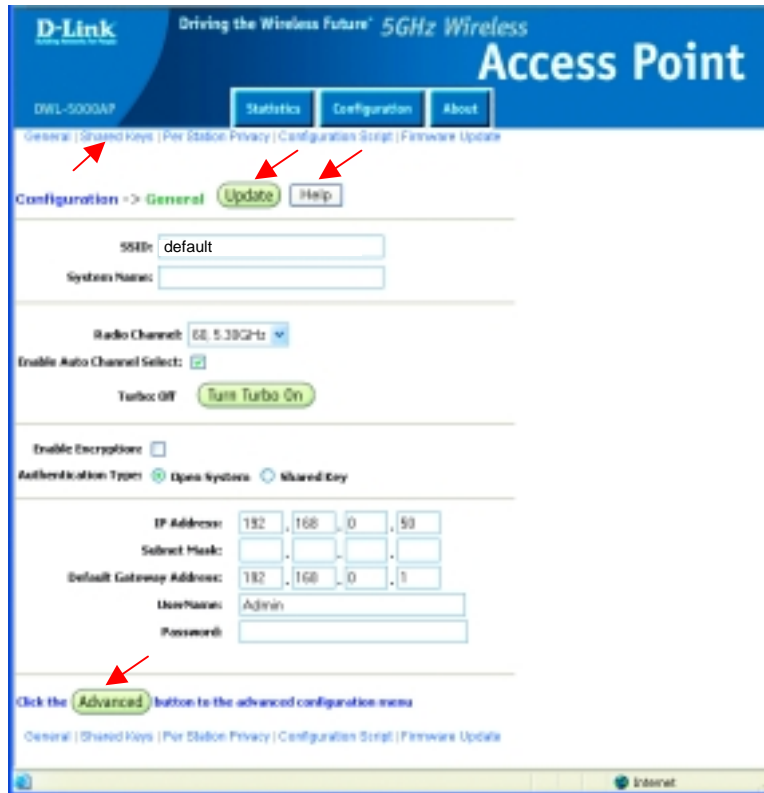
D-Link
Building Networks for People

Driving the Wireless Future® 5GHz Wireless
Access Point

DWL-5000AP

Statistics | Configuration | About

General | Shared Keys | Per Station Privacy | Configuration Script | Firmware Update

Configuration -> General
Update
Help

SSID: default
System Name:

Radio Channel: 60, 5.30GHz
Enable Auto Channel Select:
Turbo: Off
Turn Turbo On

Enable Encryption:
Authentication Type: Open System Shared Key

IP Address: 192 . 168 . 0 . 50
Subnet Mask: . . .
Default Gateway Address: 192 . 168 . 0 . 1
UserName: Admin
Password:

Click the Advanced button to the advanced configuration menu

General | Shared Keys | Per Station Privacy | Configuration Script | Firmware Update

Internet